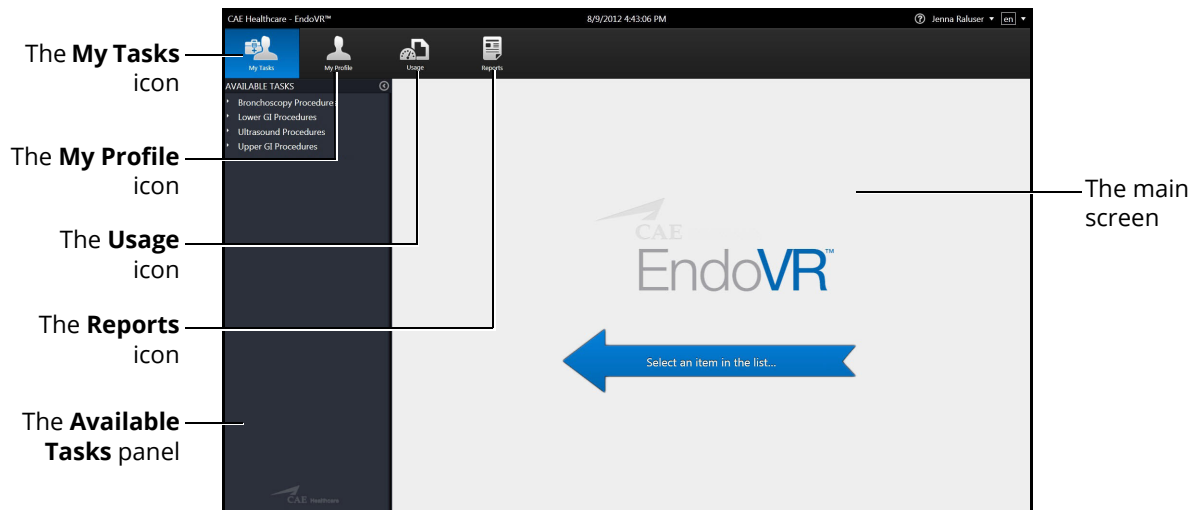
The **My Tasks** icon

The **My Profile** icon

The **Usage** icon

The **Reports** icon

The **Available Tasks** panel

CAE Healthcare - EndoVR™

8/9/2012 4:43:06 PM

Jenna Raluser ▾ en ▾

My Tasks

My Profile

Usage

Reports

AVAILABLE TASKS

Bronchoscopy Procedures

Lower GI Procedures

Ultrasound Procedures

Upper GI Procedures

CAE Healthcare

CAE

EndoVR™

Select an item in the list...

The main screen